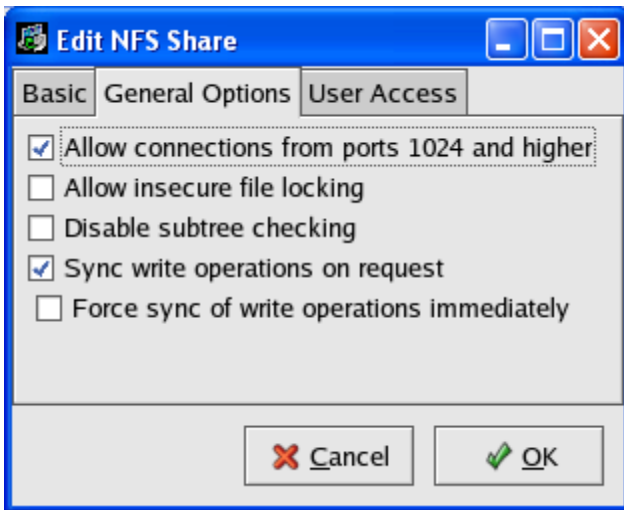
Edit NFS Share

Basic | General Options | User Access

Allow connections from ports 1024 and higher
Allow insecure file locking
Disable subtree checking
Sync write operations on request
Force sync of write operations immediately

Cancel
OK